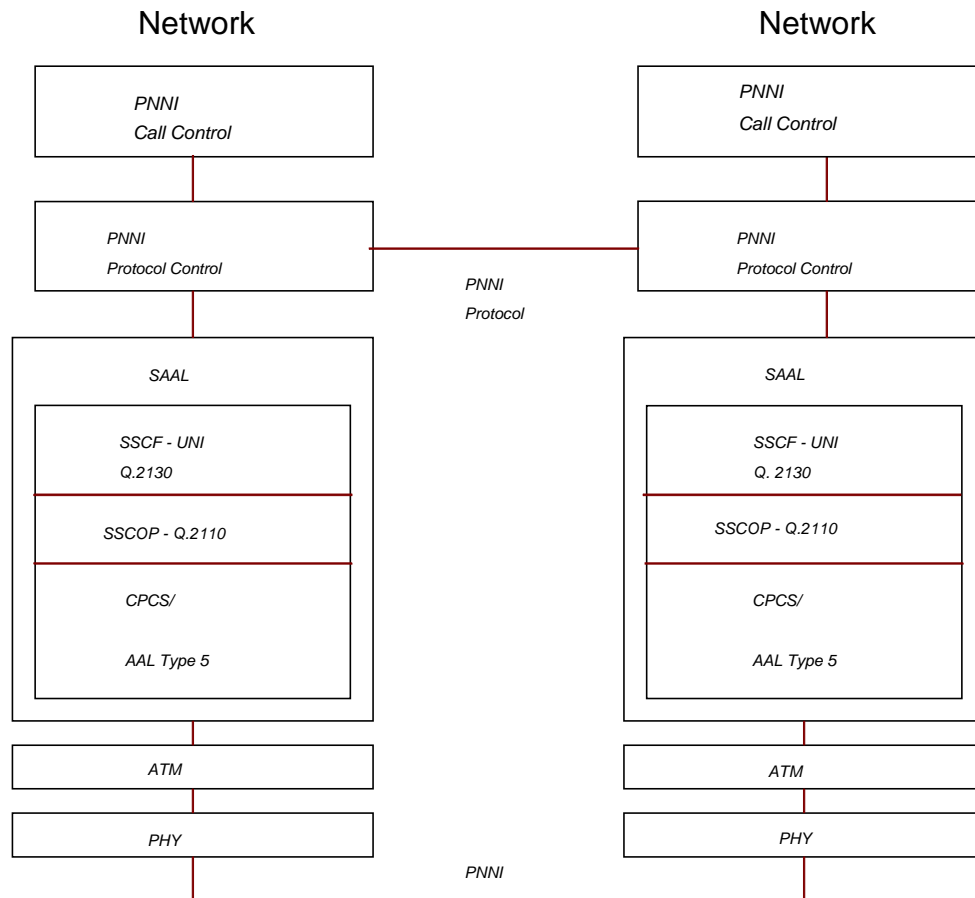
Network

PNNI
Call Control

PNNI
Protocol Control

SAAL

SSCF - UNI
Q.2130

SSCOP - Q.2110

CPCS/

AAL Type 5

ATM

PHY

Network

PNNI
Call Control

PNNI
Protocol Control

SAAL

SSCF - UNI
Q. 2130

SSCOP - Q.2110

CPCS/

AAL Type 5

ATM

PHY

PNNI
Protocol

PNNI